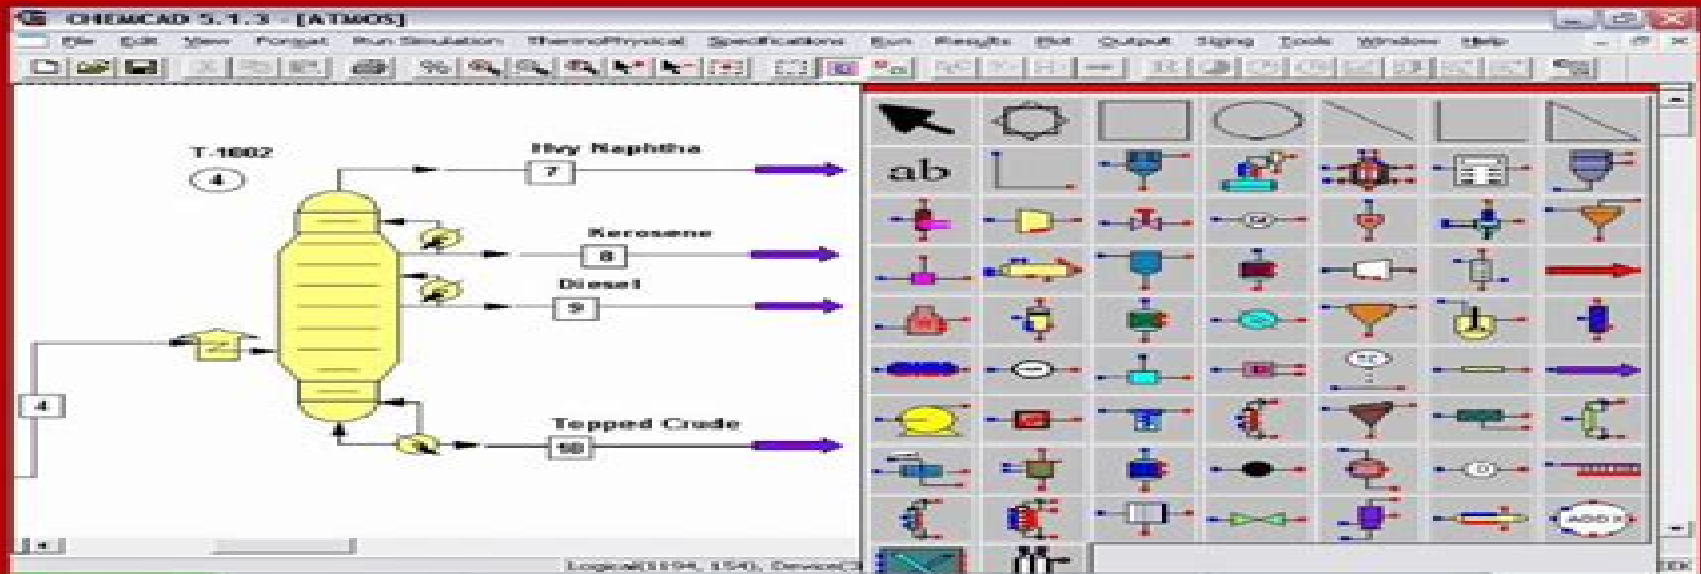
CHEMCAD 5.1.3 - [ATMOS]

File Edit View Format Run Simulation ThermoPhysical Specifications Run Results Plot Output Sizing Tools Window Help

T-1002

4

Hvy Naphtha

7

Kerosene

8

Diesel

9

4

Topped Crude

10

ab

Logical(1194, 154), Device(